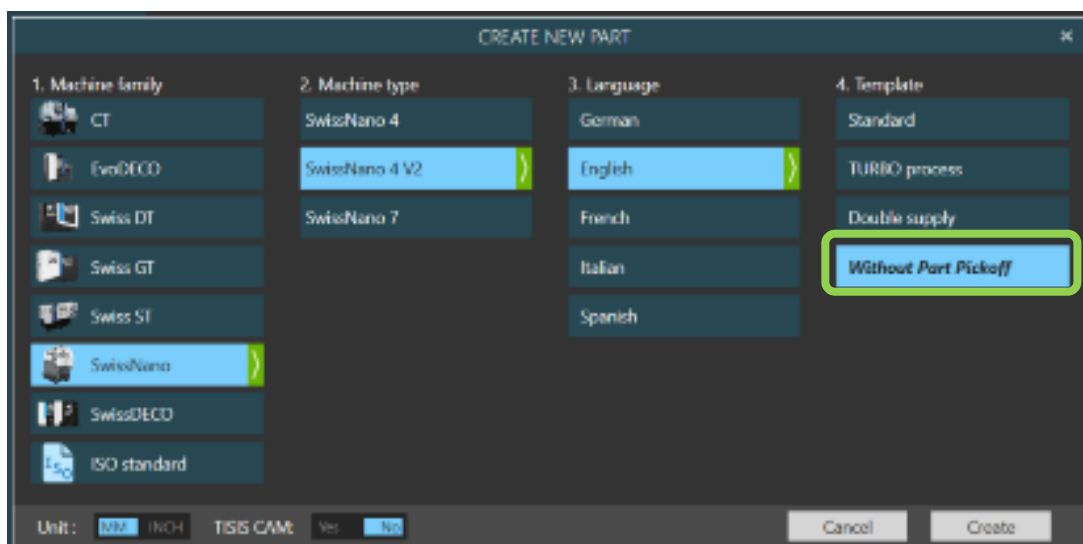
CREATE NEW PART

1. Machine family

CT

EvoDECO

Swiss DT

Swiss GT

Swiss ST

SwissNano

SwissDECO

ISO standard

2. Machine type

SwissNano 4

SwissNano 4 V2

SwissNano 7

3. Language

German

English

French

Italian

Spanish

4. Template

Standard

TURBO process

Double supply

Without Part Pickoff

Unit : MM INCH TISIS CAM: Yes No

Cancel Create